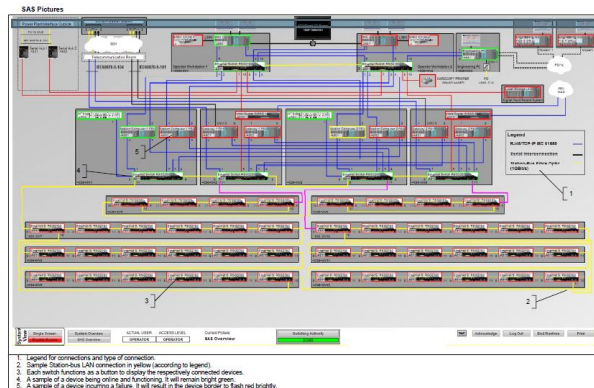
SAS Pictures

Legend

Single Screen | System Overview | ACTUAL USER | ACCESS LEVEL | OPERATOR | OPERATOR | Current Picture | SAS Overview | Switching Authority

Acknowledge | Log Out | End Runtime | Print

1
2
3
4
5

1. Legend for connections and type of connection.
2. Sample Station-bus LAN connection in yellow (according to legend).
3. Each switch functions as a button to display the respectively connected devices.
4. A sample of a device being online and functioning. It will remain bright green.
5. A sample of a device incurring a failure. It will result in the device border to flash red brightly.